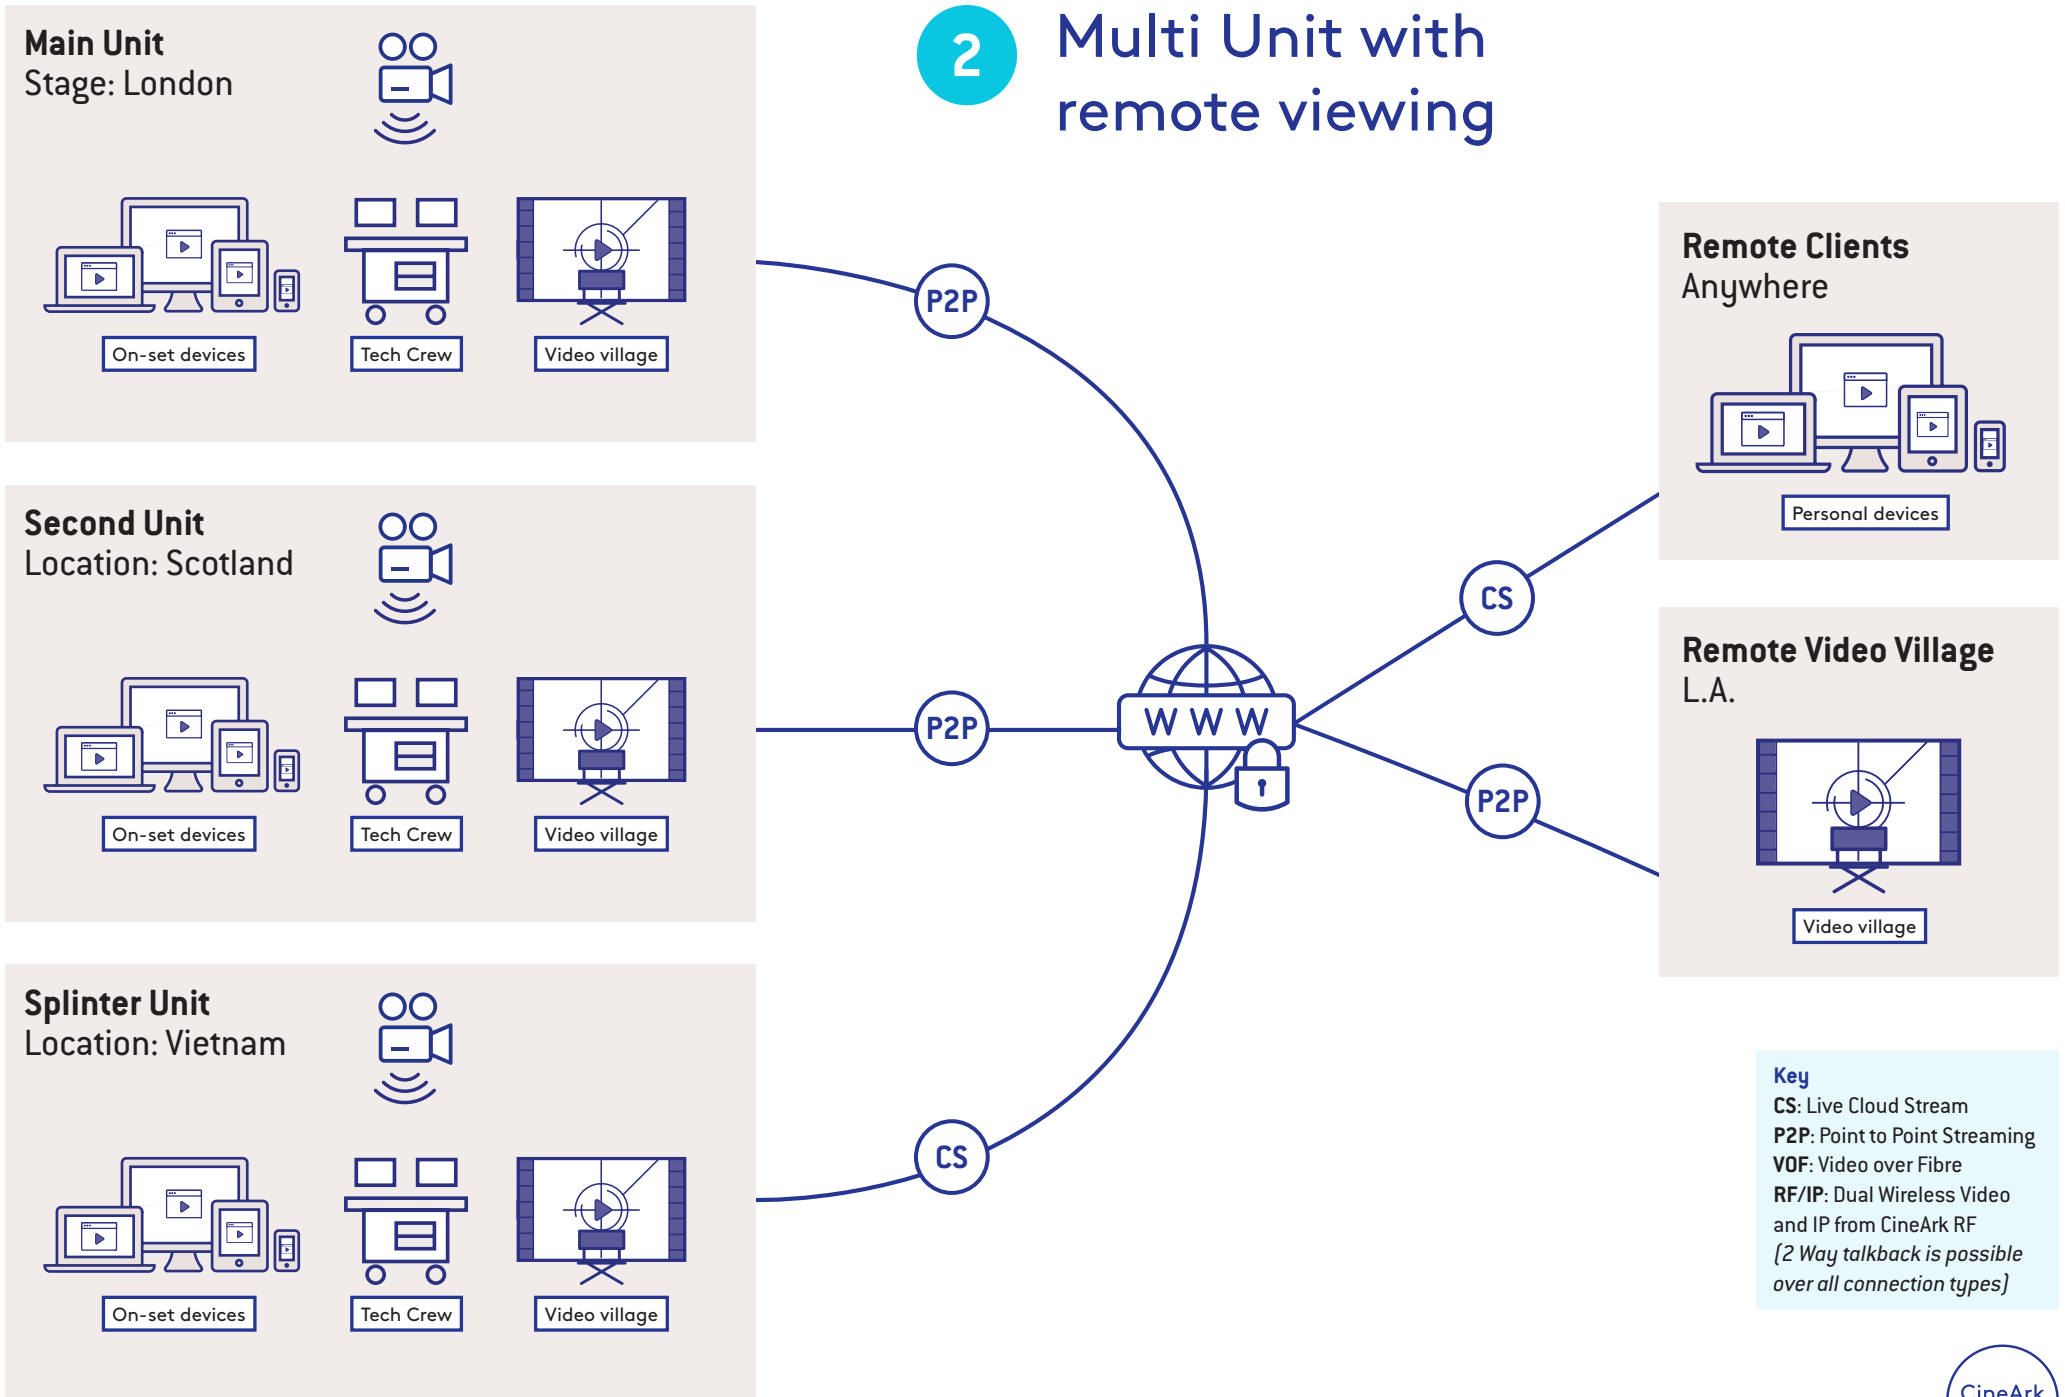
2 Multi Unit with remote viewing

Main Unit
Stage: London

On-set devices
Tech Crew
Video village

Second Unit
Location: Scotland

On-set devices
Tech Crew
Video village

Splinter Unit
Location: Vietnam

On-set devices
Tech Crew
Video village

P2P
P2P
CS

W W W

CS
P2P

Remote Clients
Anywhere

Personal devices

Remote Video Village
L.A.

Video village

Key
CS: Live Cloud Stream
P2P: Point to Point Streaming
VOF: Video over Fibre
RF/IP: Dual Wireless Video and IP from CineArk RF
(2 Way talkback is possible over all connection types)

CineArk